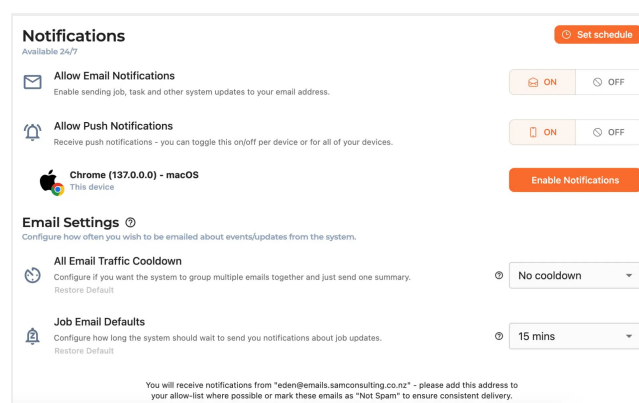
Notifications
Available 24/7

Set schedule

Allow Email Notifications
Enable sending job, task and other system updates to your email address.

ON | OFF

Allow Push Notifications
Receive push notifications - you can toggle this on/off per device or for all of your devices.

ON | OFF

Chrome (137.0.0.0) - macOS
This device

Enable Notifications

Email Settings
Configure how often you wish to be emailed about events/updates from the system.

All Email Traffic Cooldown
Configure if you want the system to group multiple emails together and just send one summary.
Restore Default

No cooldown

Job Email Defaults
Configure how long the system should wait to send you notifications about job updates.
Restore Default

15 mins

You will receive notifications from "eden@emails.samconsulting.co.nz" - please add this address to your allow-list where possible or mark these emails as "Not Spam" to ensure consistent delivery.